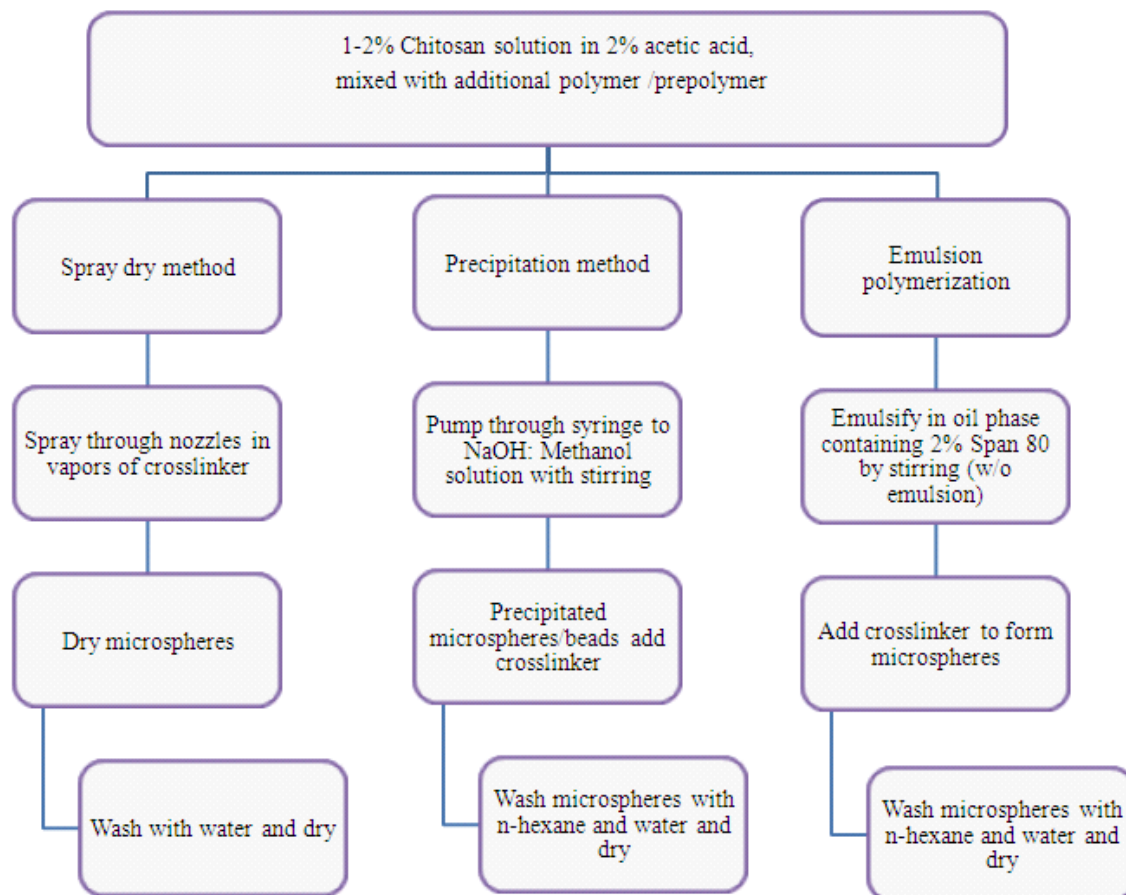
1-2% Chitosan solution in 2% acetic acid, mixed with additional polymer /prepolymer

Spray dry method

Spray through nozzles in vapors of crosslinker

Dry microspheres

Wash with water and dry

Precipitation method

Pump through syringe to NaOH: Methanol solution with stirring

Precipitated microspheres/beads add crosslinker

Wash microspheres with n-hexane and water and dry

Emulsion polymerization

Emulsify in oil phase containing 2% Span 80 by stirring (w/o emulsion)

Add crosslinker to form microspheres

Wash microspheres with n-hexane and water and dry